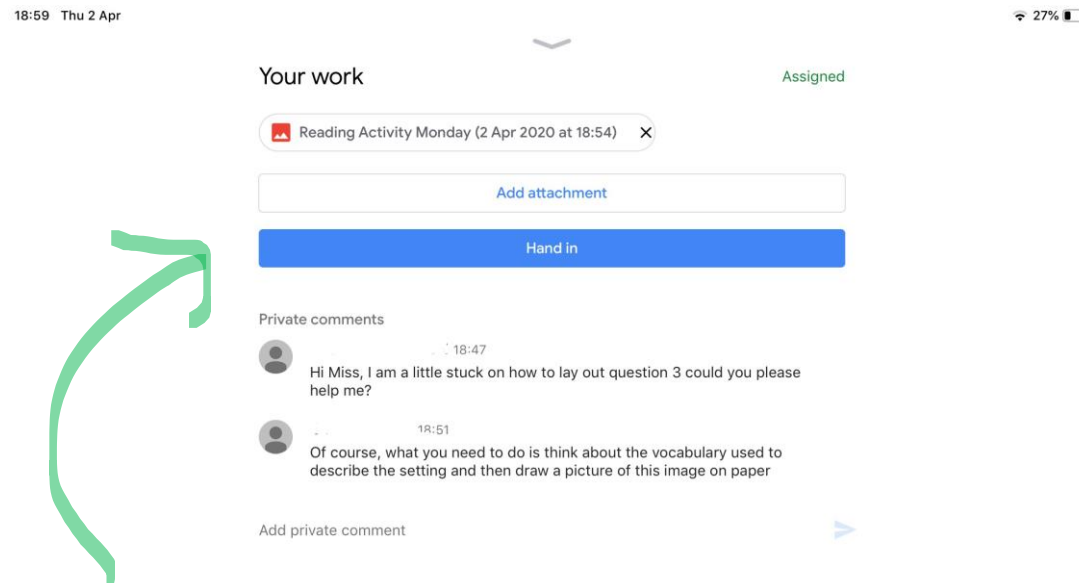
18:59 Thu 2 Apr

27%

Your work

Assigned

Reading Activity Monday (2 Apr 2020 at 18:54)

Add attachment

Hand in

Private comments

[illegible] 18:47

Hi Miss, I am a little stuck on how to lay out question 3 could you please help me?

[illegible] 18:51

Of course, what you need to do is think about the vocabulary used to describe the setting and then draw a picture of this image on paper

Add private comment